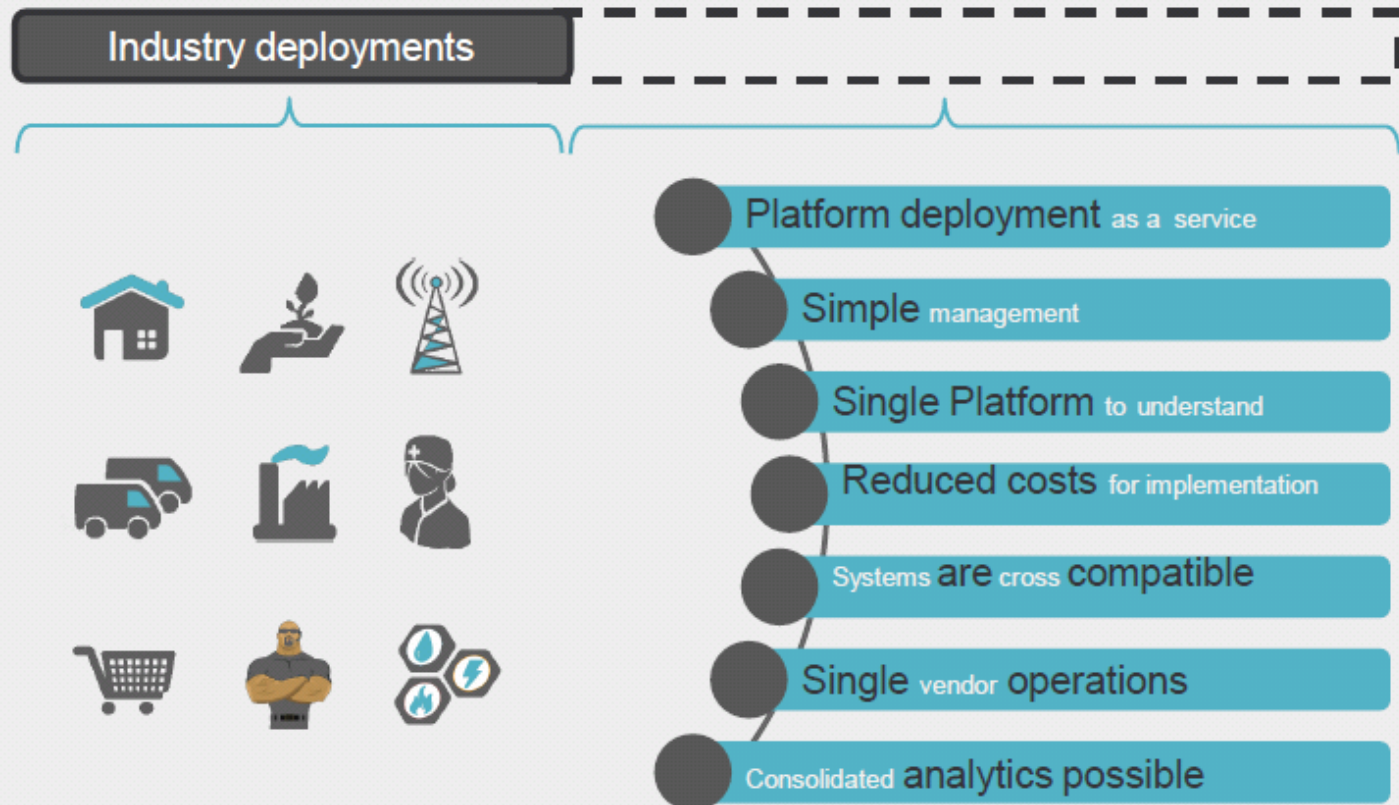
Industry deployments

Platform deployment as a service

Simple management

Single Platform to understand

Reduced costs for implementation

Systems are cross compatible

Single vendor operations

Consolidated analytics possible